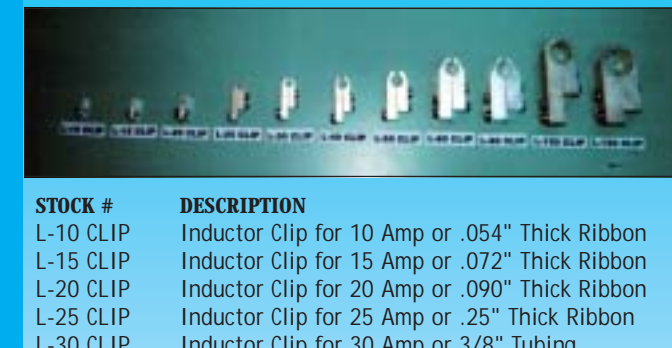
| STOCK # | DESCRIPTION |
|---|---|
| L-10 CLIP | Inductor Clip for 10 Amp or .054" Thick Ribbon |
| L-15 CLIP | Inductor Clip for 15 Amp or .072" Thick Ribbon |
| L-20 CLIP | Inductor Clip for 20 Amp or .090" Thick Ribbon |
| L-25 CLIP | Inductor Clip for 25 Amp or .25" Thick Ribbon |
| L-30 CLIP | Inductor Clip for 30 Amp or 3/8" Tubing |